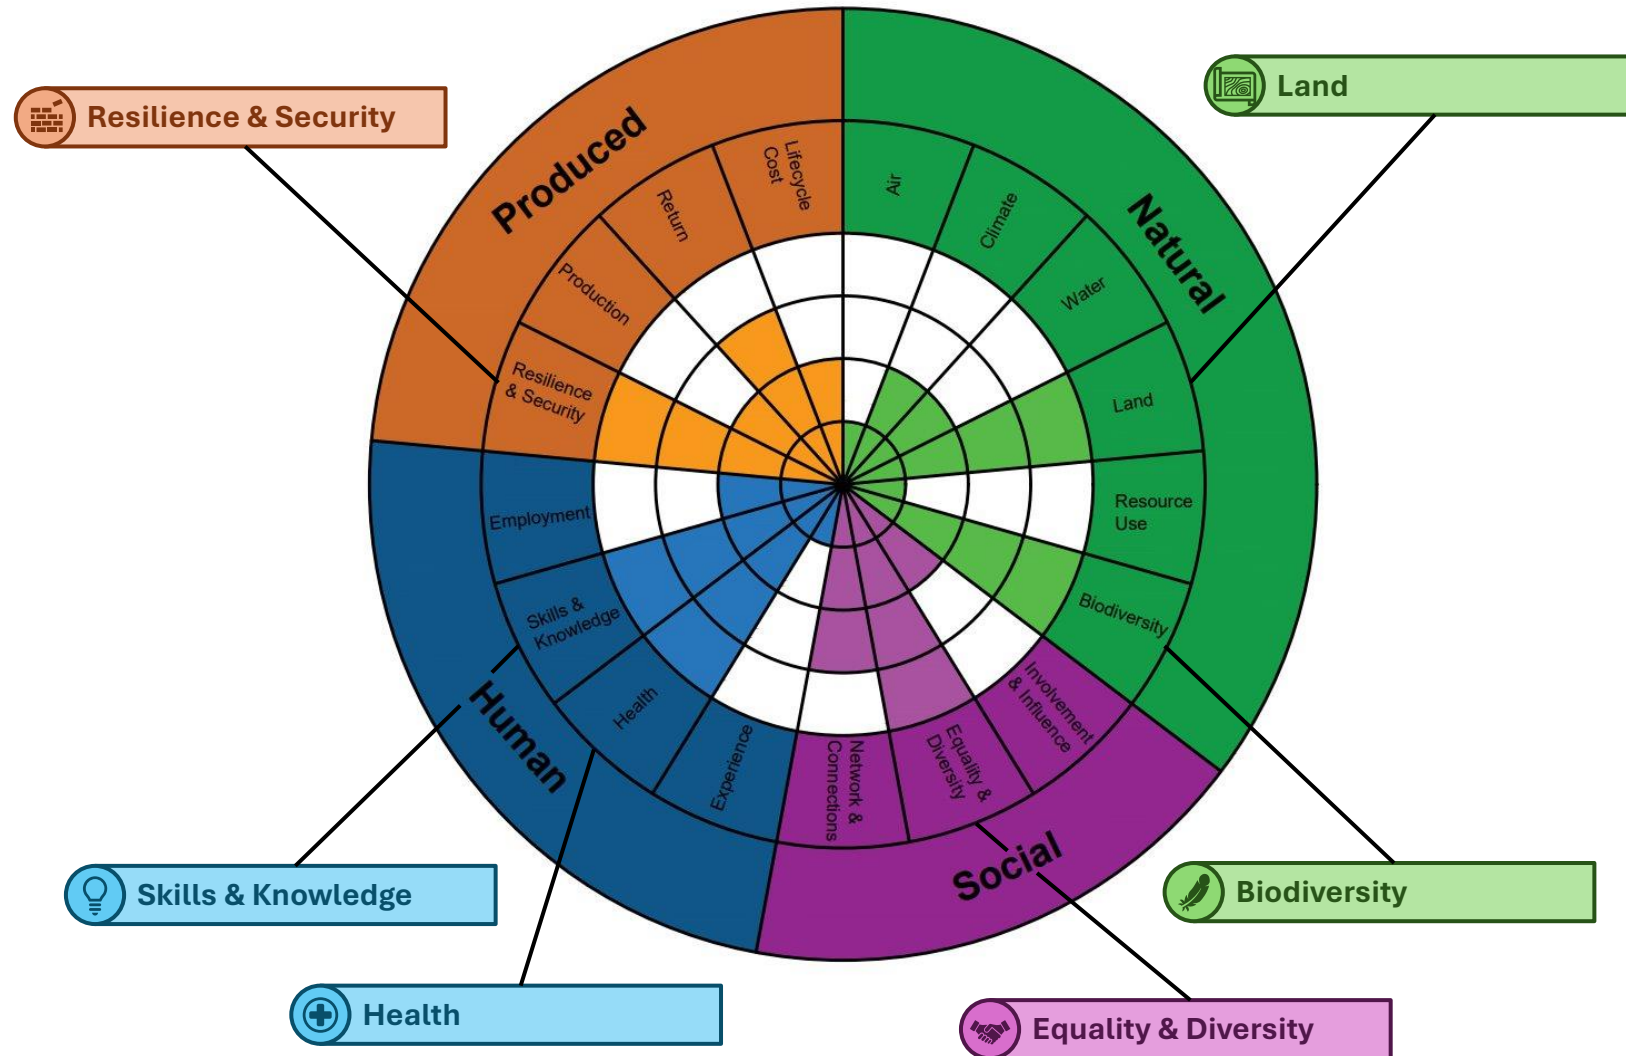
Resilience & Security

Land

Produced

Lifecycle Cost

Return

Production

Resilience & Security

Air

Climate

Water

Land

Resource Use

Biodiversity

Natural

Employment

Skills & Knowledge

Health

Experience

Human

Network & Connections

Equality & Diversity

Involvement & Influence

Social

Skills & Knowledge

Health

Biodiversity

Equality & Diversity